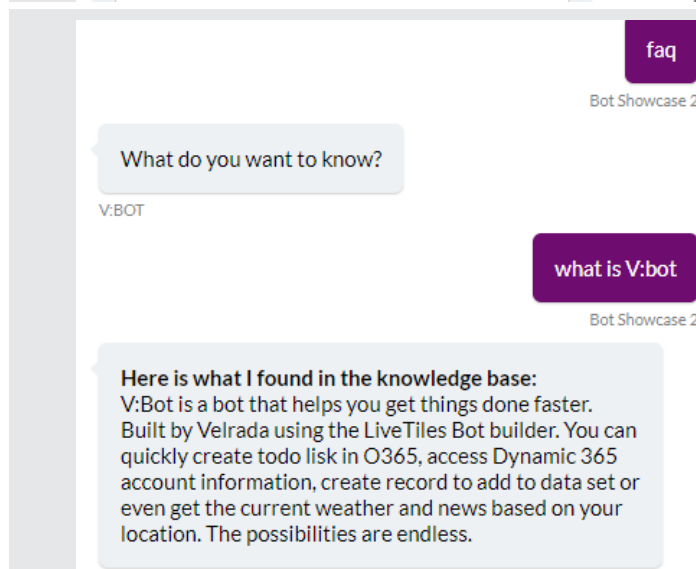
faq

Bot Showcase 2

What do you want to know?

V:BOT

what is V:bot

Bot Showcase 2

**Here is what I found in the knowledge base:**
V:Bot is a bot that helps you get things done faster. Built by Velrada using the LiveTiles Bot builder. You can quickly create todo lisk in O365, access Dynamic 365 account information, create record to add to data set or even get the current weather and news based on your location. The possibilities are endless.